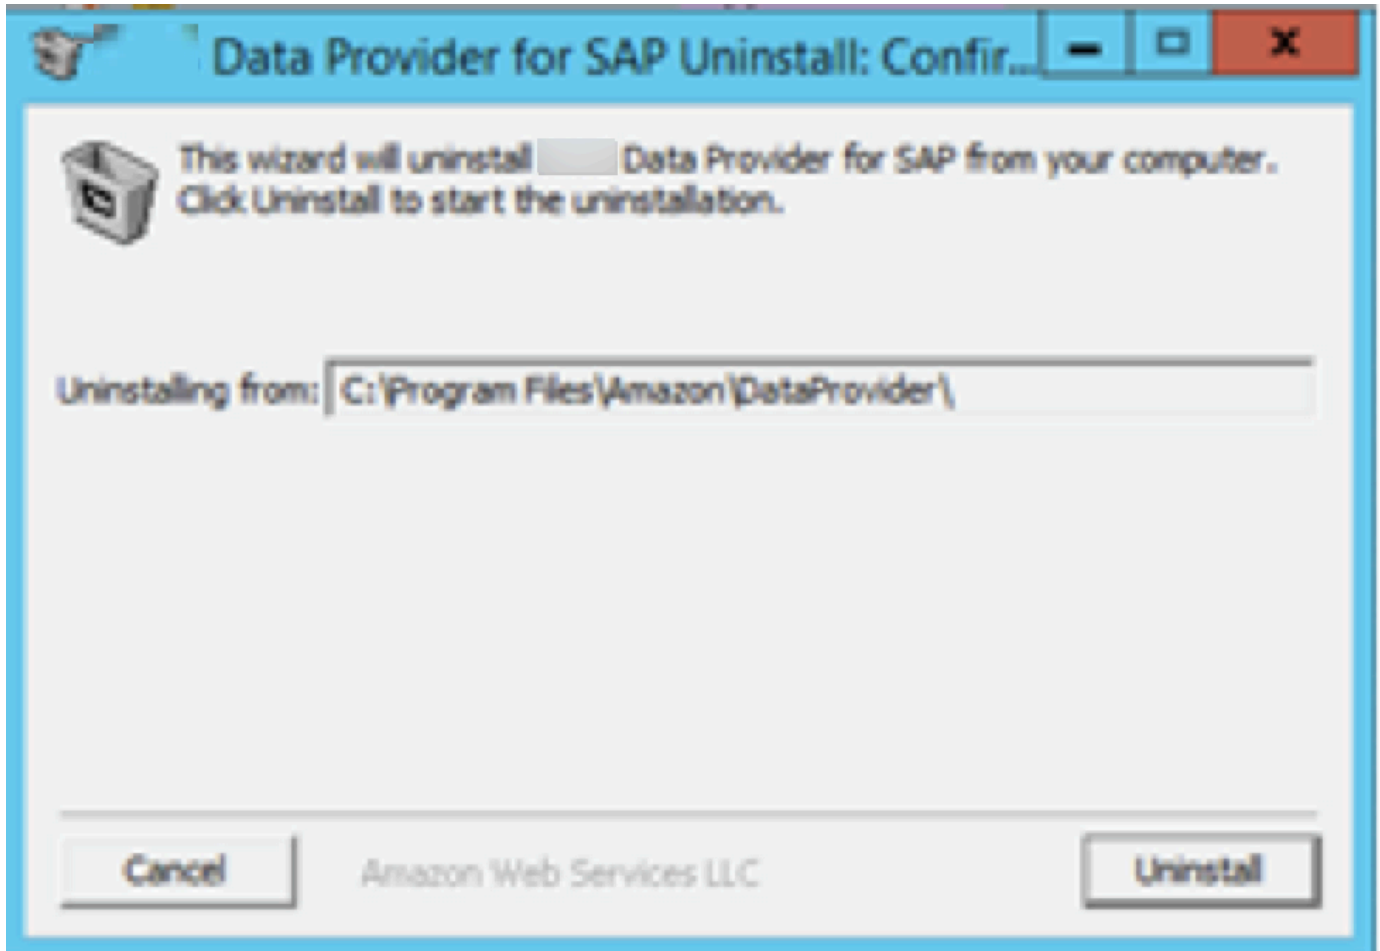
Data Provider for SAP Uninstall: Confir...

This wizard will uninstall Data Provider for SAP from your computer. Click Uninstall to start the uninstallation.

Uninstalling from: C:\Program Files\Amazon\DataProvider\

Cancel

Amazon Web Services LLC

Uninstall